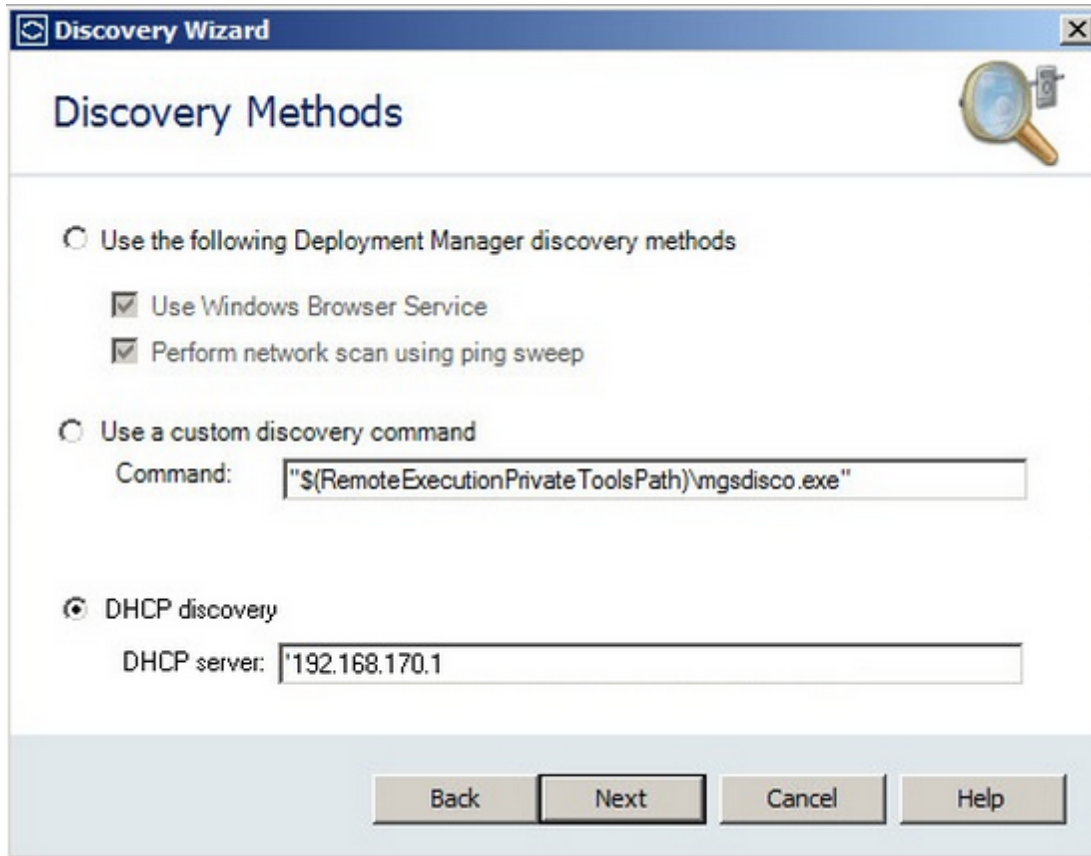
Discovery Wizard

Discovery Methods

Use the following Deployment Manager discovery methods

Use Windows Browser Service

Perform network scan using ping sweep

Use a custom discovery command

Command: "$(RemoteExecutionPrivateToolsPath)\mgsdisco.exe"

DHCP discovery

DHCP server: '192.168.170.1

Back Next Cancel Help